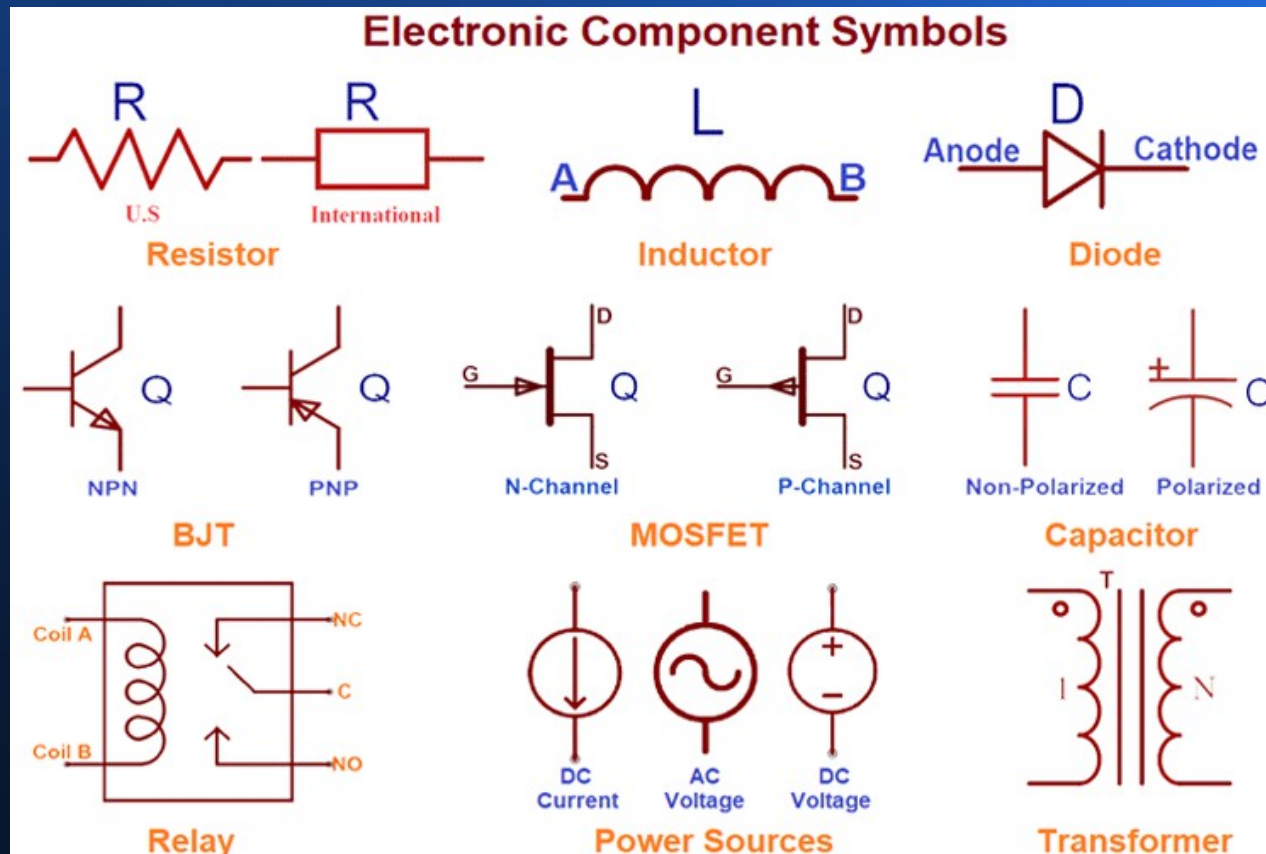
Electronic Component Symbols

R
U.S

R
International

Resistor

L
A
B
Inductor

D
Anode
Cathode
Diode

Q
NPN

Q
PNP

BJT

D
G
Q
S
N-Channel

D
G
Q
S
P-Channel

MOSFET

C
Non-Polarized

+
C
Polarized

Capacitor

Coil A
Coil B
NC
C
NO
Relay

DC Current
AC Voltage
+
−
DC Voltage
Power Sources

T
1
N
Transformer